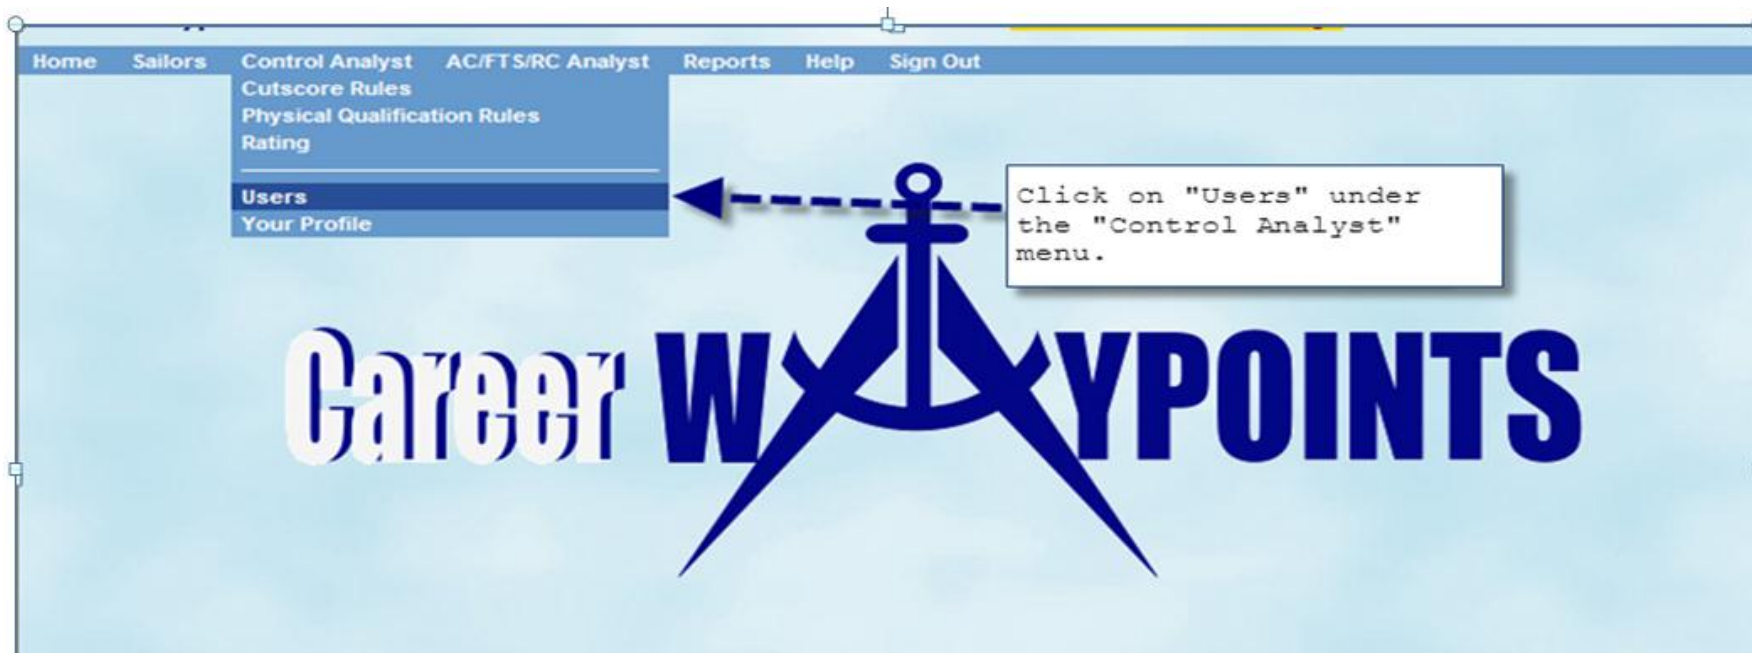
Home Sailors Control Analyst AC/FTS/RC Analyst Reports Help Sign Out

Cutscore Rules
Physical Qualification Rules
Rating

Users
Your Profile

Click on "Users" under the "Control Analyst" menu.

Career WAYPOINTS